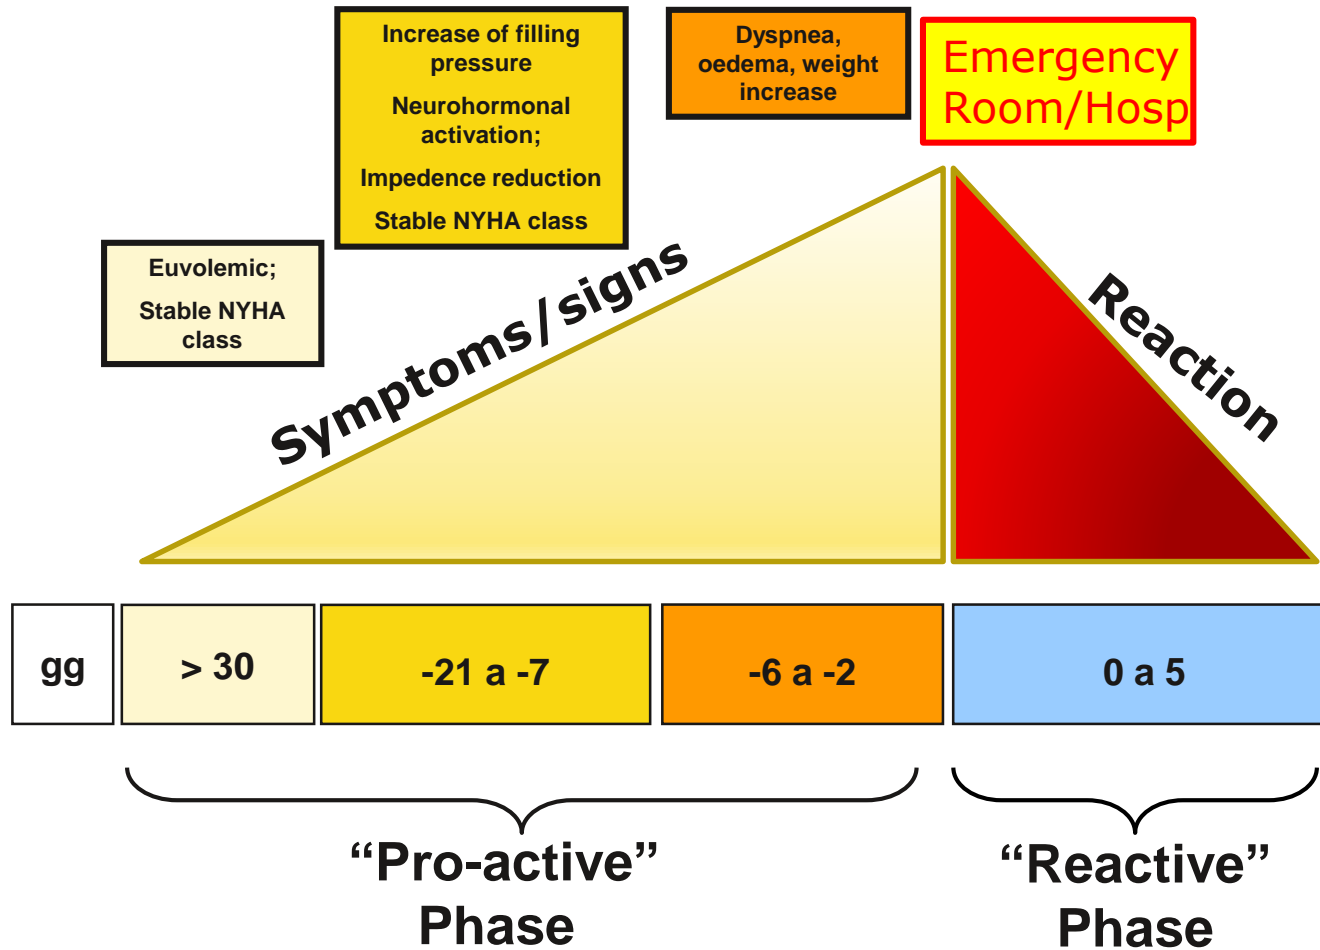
Increase of filling pressure

Neurohormonal activation;

Impedence reduction

Stable NYHA class

Dyspnea, oedema, weight increase

Emergency Room/Hosp

Euvolemic;

Stable NYHA class

Symptoms/signs

Reaction

| gg | > 30 | -21 a -7 | -6 a -2 | 0 a 5 |
|---|---|---|---|---|

“Pro-active” Phase

“Reactive” Phase